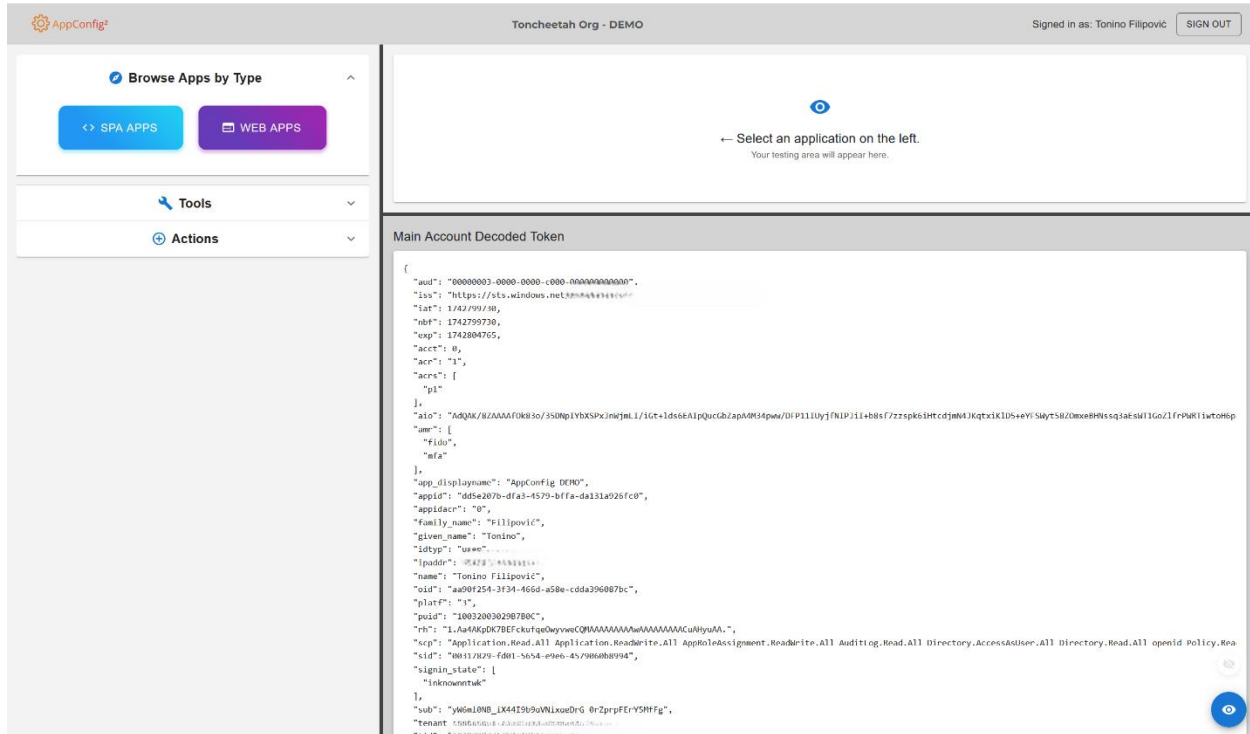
AppConfig²

Toncheetah Org - DEMO

Signed in as: Tonino Filipović SIGN OUT

Browse Apps by Type

<> SPA APPS

WEB APPS

Tools

Actions

← Select an application on the left.

Your testing area will appear here.

Main Account Decoded Token

{
"aud": "00000003-0000-0000-c000-000000000000",
"iss": "https://sts.windows.net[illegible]",
"iat": 1742799730,
"nbf": 1742799730,
"exp": 1742804765,
"acct": 0,
"acr": "1",
"acrs": [
"p1"
],
"aio": "AdQAK/8ZAAAAfOk83o/35DNpIYbXSPx3nWjmLl/iGt+lds6EA1pQucGbZapA4M34pww/DFP11lUyjfNIPJil+b8sf7zzspk6iHtcdjmN4JKqtxiKlDS+eYFSWyt58ZOmxeBHNssq3aEsWI1GoZlfrPWRIiwtoH6p",
"amr": [
"fido",
"mfa"
],
"app_displayname": "AppConfig DEMO",
"appid": "dd5e207b-dfa3-4579-bffa-da131a926fc0",
"appidacr": "0",
"family_name": "Filipović",
"given_name": "Tonino",
"idtyp": "user",
"ipaddr": "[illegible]",
"name": "Tonino Filipović",
"oid": "aa90f254-3f34-466d-a58e-cdda396087bc",
"platf": "3",
"puid": "10032003029B7B0C",
"rh": "1.Aa4AKpDK7BEFckufqeOwyvweCQMAAAAAAAAAwAAAAAAAAACuAHyuAA.",
"scp": "Application.Read.All Application.ReadWrite.All AppRoleAssignment.ReadWrite.All AuditLog.Read.All Directory.AccessAsUser.All Directory.Read.All openid Policy.Rea
"sid": "00317829-fd01-5654-e9e6-4579060b8994",
"signin_state": [
"inknownntwk"
],
"sub": "yW6ml0NB_iX44I9b9uVNixoeDrG_0rZprpFErY5MfFg",
"tenant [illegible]